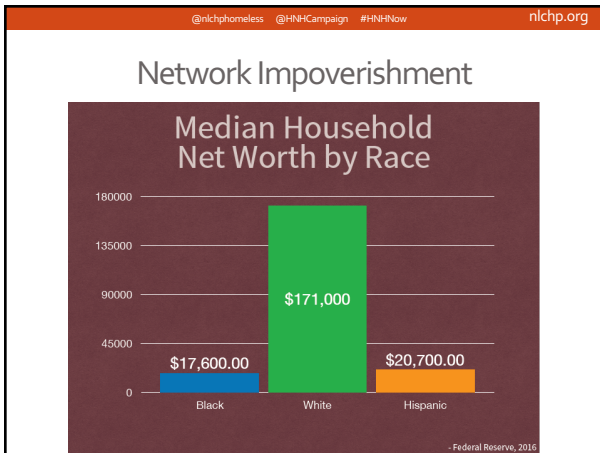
@nlchphomeless @HNHCampaign #HNHNow

nlchp.org

Network Impoverishment

Median Household Net Worth by Race

180000
135000
90000
45000
0

$17,600.00
$171,000
$20,700.00

Black
White
Hispanic

- Federal Reserve, 2016